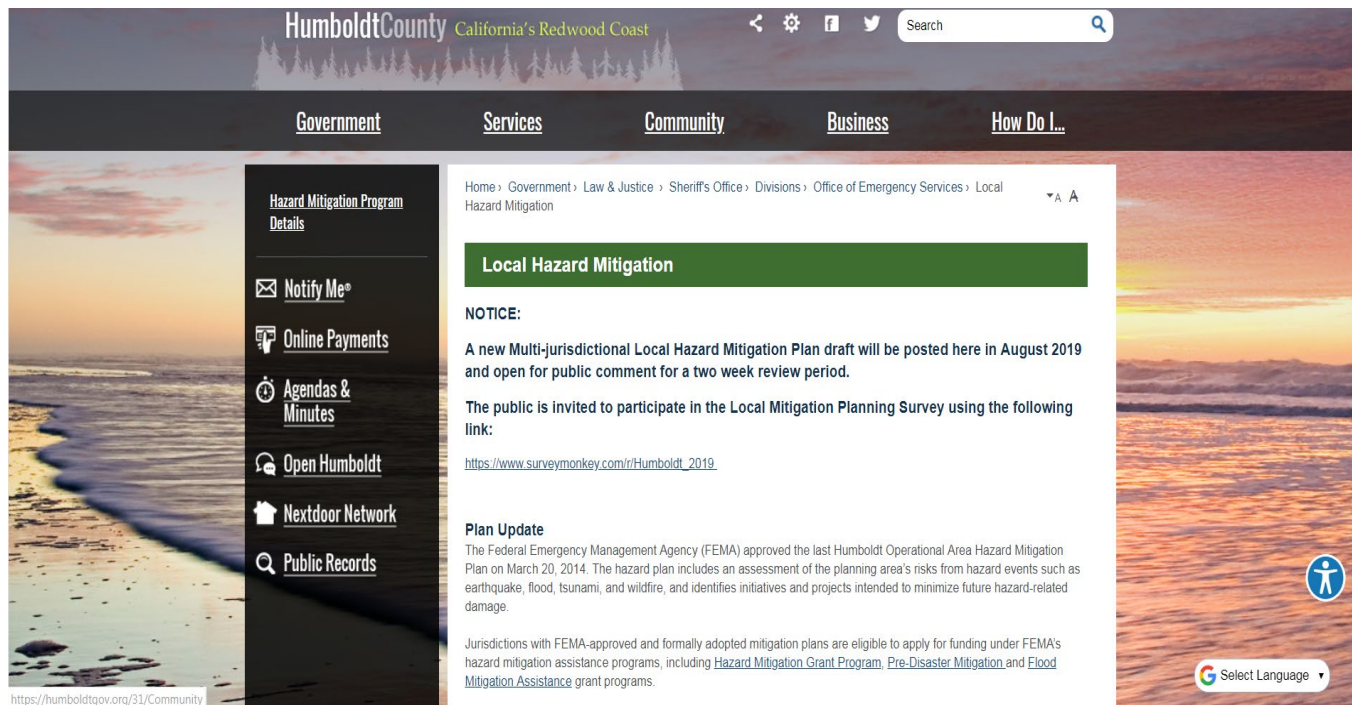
HumboldtCounty California's Redwood Coast

Search

Government Services Community Business How Do I...

Hazard Mitigation Program Details

Notify Me®

Online Payments

Agendas & Minutes

Open Humboldt

Nextdoor Network

Public Records

Home › Government › Law & Justice › Sheriff's Office › Divisions › Office of Emergency Services › Local Hazard Mitigation

A A

Local Hazard Mitigation

NOTICE:

A new Multi-jurisdictional Local Hazard Mitigation Plan draft will be posted here in August 2019 and open for public comment for a two week review period.

The public is invited to participate in the Local Mitigation Planning Survey using the following link:

https://www.surveymonkey.com/r/Humboldt_2019

Plan Update

The Federal Emergency Management Agency (FEMA) approved the last Humboldt Operational Area Hazard Mitigation Plan on March 20, 2014. The hazard plan includes an assessment of the planning area's risks from hazard events such as earthquake, flood, tsunami, and wildfire, and identifies initiatives and projects intended to minimize future hazard-related damage.

Jurisdictions with FEMA-approved and formally adopted mitigation plans are eligible to apply for funding under FEMA's hazard mitigation assistance programs, including Hazard Mitigation Grant Program, Pre-Disaster Mitigation and Flood Mitigation Assistance grant programs.

Select Language

https://humboldtgov.org/31/Community